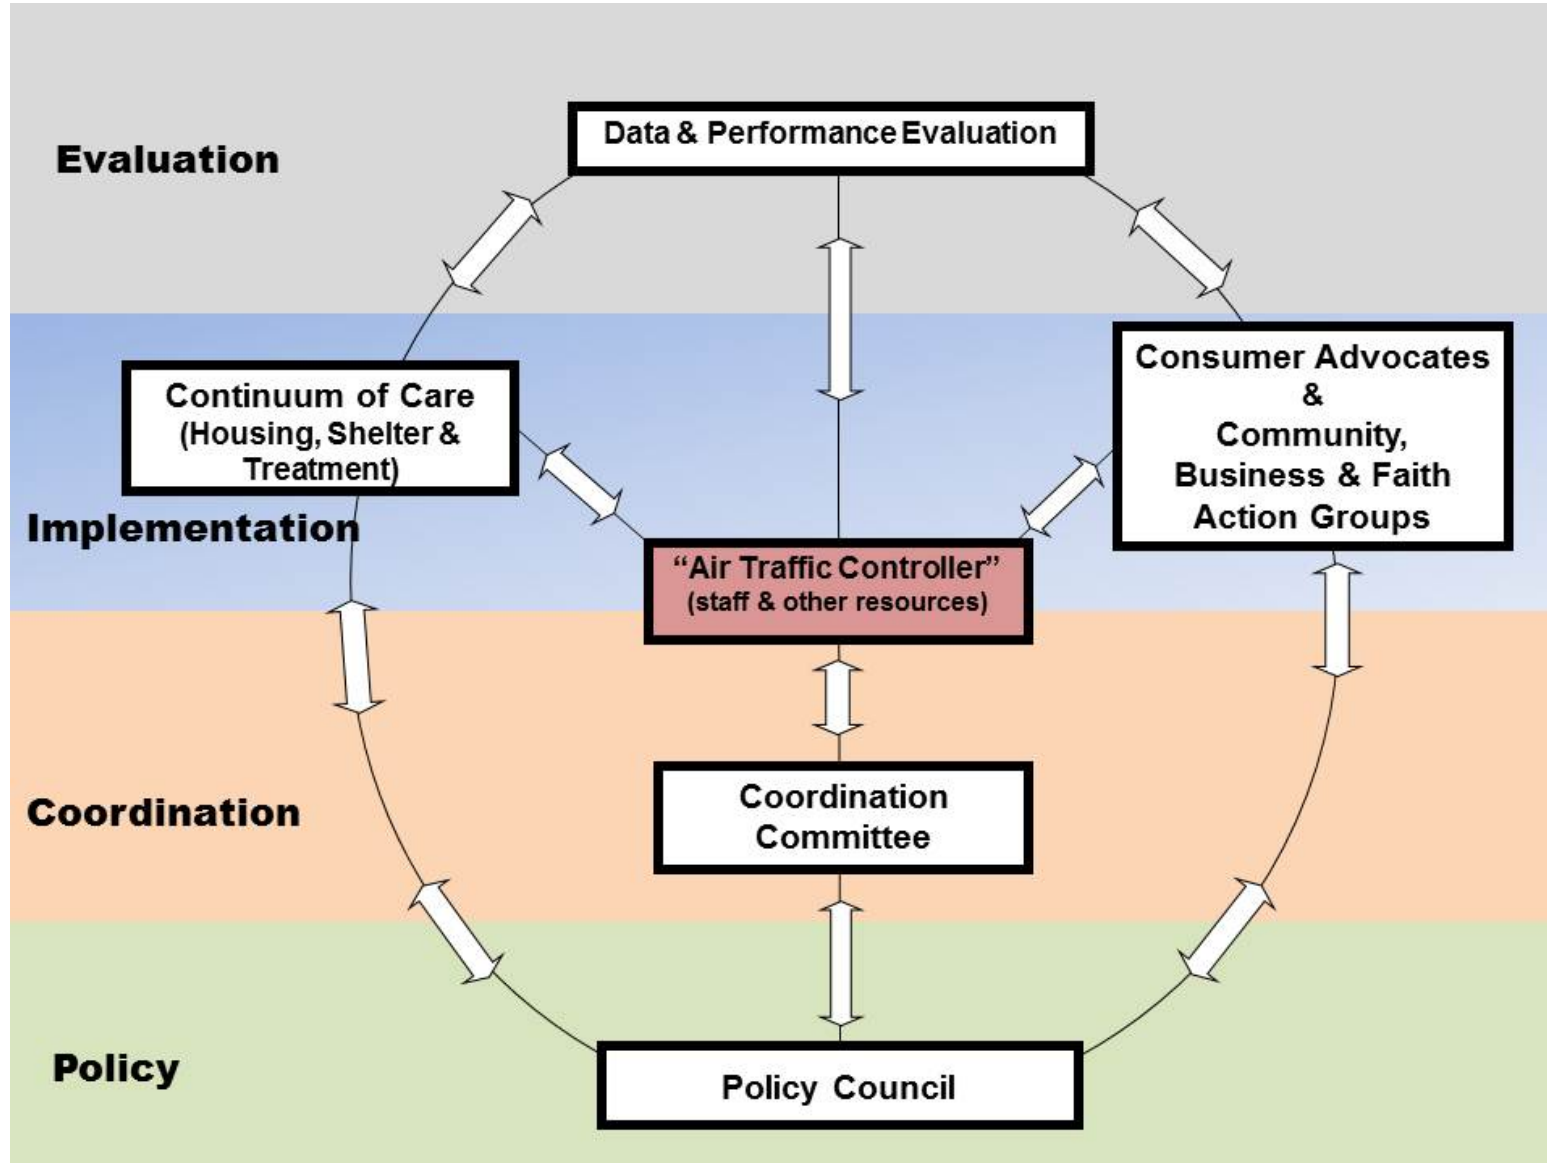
Evaluation

Data & Performance Evaluation

Continuum of Care
(Housing, Shelter & Treatment)

Consumer Advocates
&
Community, Business & Faith Action Groups

Implementation

"Air Traffic Controller"
(staff & other resources)

Coordination

Coordination Committee

Policy

Policy Council